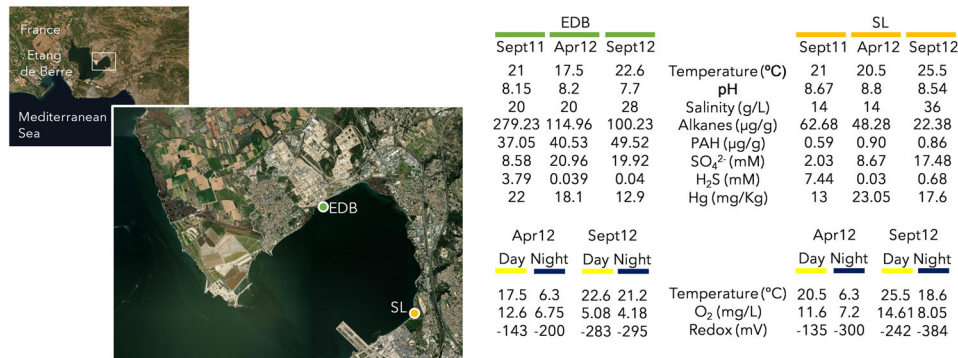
France

Etang de Berre

Mediterranean Sea

EDB

SL

| EDB Sept11 | EDB Apr12 | EDB Sept12 | | SL Sept11 | SL Apr12 | SL Sept12 |
|---|---|---|---|---|---|---|
| 21 | 17.5 | 22.6 | Temperature (°C) | 21 | 20.5 | 25.5 |
| 8.15 | 8.2 | 7.7 | **pH** | 8.67 | 8.8 | 8.54 |
| 20 | 20 | 28 | Salinity (g/L) | 14 | 14 | 36 |
| 279.23 | 114.96 | 100.23 | Alkanes (µg/g) | 62.68 | 48.28 | 22.38 |
| 37.05 | 40.53 | 49.52 | PAH (µg/g) | 0.59 | 0.90 | 0.86 |
| 8.58 | 20.96 | 19.92 | $SO_4^{2-}$ (mM) | 2.03 | 8.67 | 17.48 |
| 3.79 | 0.039 | 0.04 | $H_2S$ (mM) | 7.44 | 0.03 | 0.68 |
| 22 | 18.1 | 12.9 | Hg (mg/Kg) | 13 | 23.05 | 17.6 |

| Apr12 Day | Apr12 Night | Sept12 Day | Sept12 Night | | Apr12 Day | Apr12 Night | Sept12 Day | Sept12 Night |
|---|---|---|---|---|---|---|---|---|
| 17.5 | 6.3 | 22.6 | 21.2 | Temperature (°C) | 20.5 | 6.3 | 25.5 | 18.6 |
| 12.6 | 6.75 | 5.08 | 4.18 | $O_2$ (mg/L) | 11.6 | 7.2 | 14.61 | 8.05 |
| -143 | -200 | -283 | -295 | Redox (mV) | -135 | -300 | -242 | -384 |